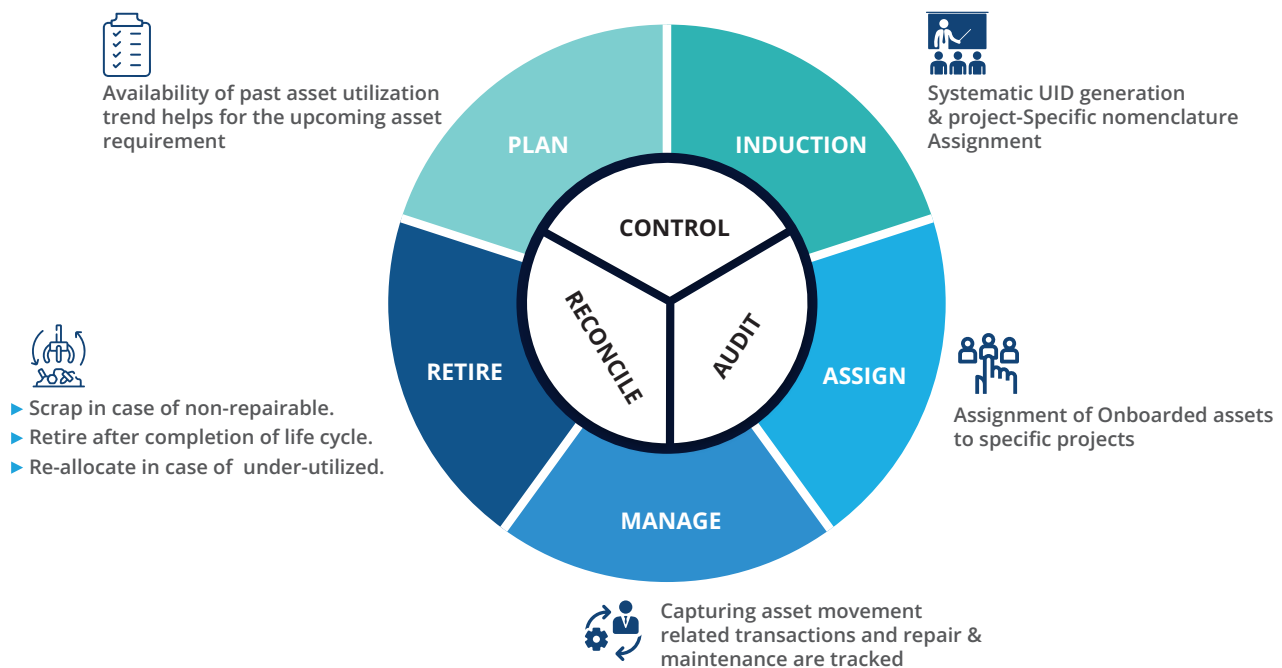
Availability of past asset utilization trend helps for the upcoming asset requirement

Systematic UID generation & project-Specific nomenclature Assignment

PLAN

INDUCTION

CONTROL

RECONCILE

AUDIT

RETIRE

ASSIGN

MANAGE

▸ Scrap in case of non-repairable.
▸ Retire after completion of life cycle.
▸ Re-allocate in case of under-utilized.

Assignment of Onboarded assets to specific projects

Capturing asset movement related transactions and repair & maintenance are tracked